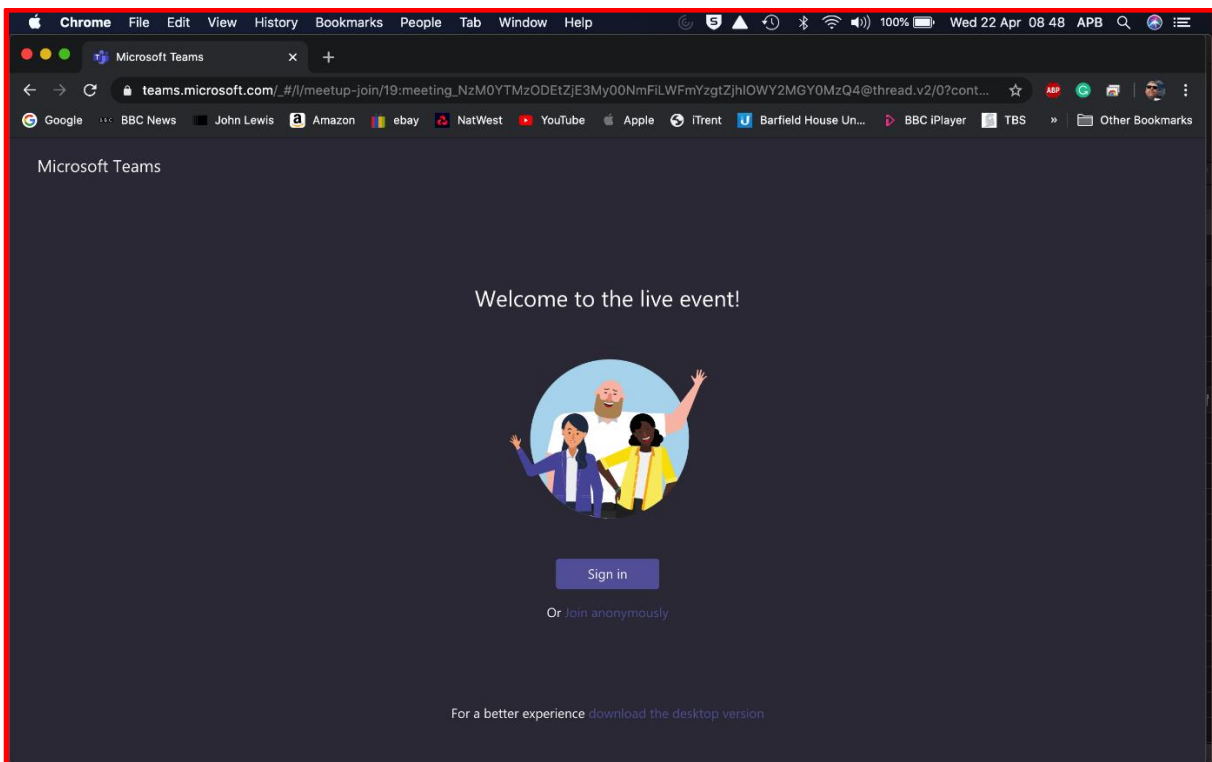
Chrome File Edit View History Bookmarks People Tab Window Help

100% Wed 22 Apr 08 48 APB

Microsoft Teams ×

teams.microsoft.com/_#/l/meetup-join/19:meeting_NzM0YTMzODEtZjE3My00NmFiLWFmYzgtZjhlOWY2MGY0MzQ4@thread.v2/0?cont...

ABP

Google BBC News John Lewis Amazon ebay NatWest YouTube Apple iTrent Barfield House Un... BBC iPlayer TBS » Other Bookmarks

Microsoft Teams

Welcome to the live event!

Sign in

Or Join anonymously

For a better experience download the desktop version